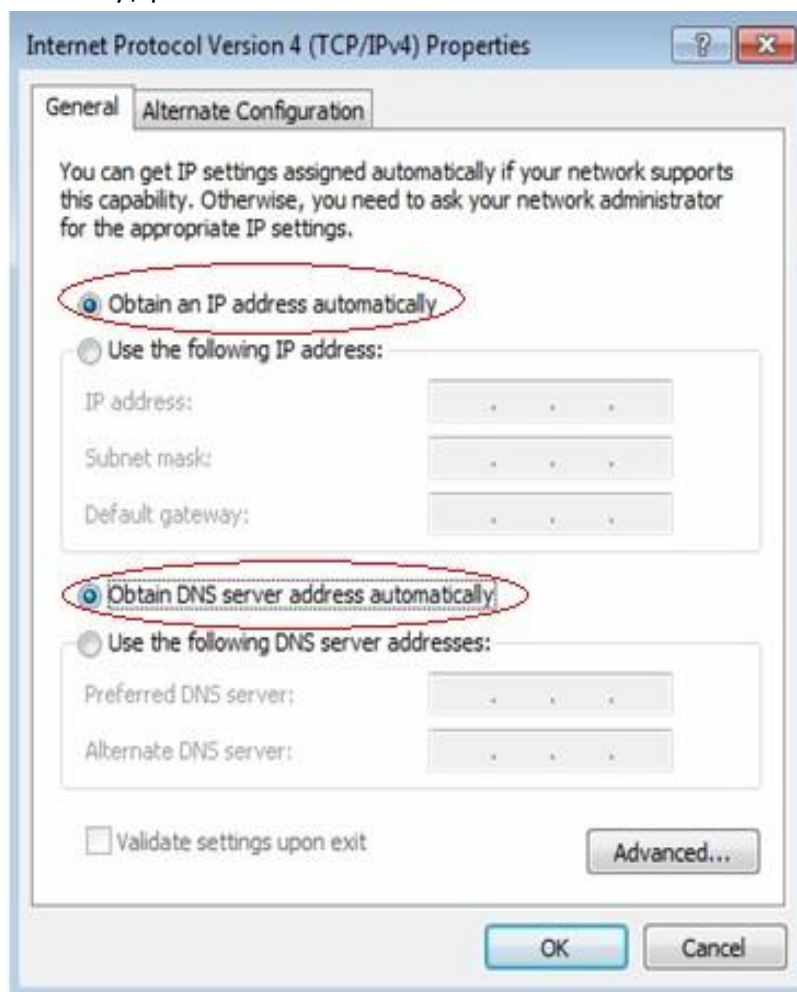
Internet Protocol Version 4 (TCP/IPv4) Properties

General | Alternate Configuration

You can get IP settings assigned automatically if your network supports this capability. Otherwise, you need to ask your network administrator for the appropriate IP settings.

Obtain an IP address automatically

Use the following IP address:

IP address: . . .

Subnet mask: . . .

Default gateway: . . .

Obtain DNS server address automatically

Use the following DNS server addresses:

Preferred DNS server: . . .

Alternate DNS server: . . .

Validate settings upon exit

Advanced...

OK

Cancel